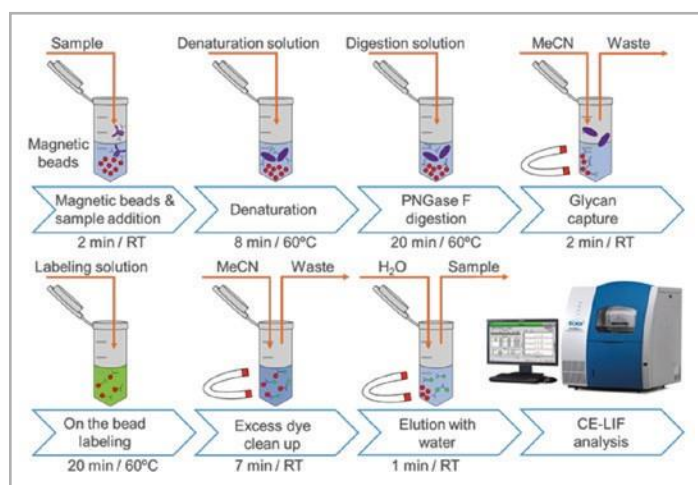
Sample

Magnetic beads

Magnetic beads & sample addition

2 min / RT

Denaturation solution

Denaturation

8 min / 60ºC

Digestion solution

PNGase F digestion

20 min / 60ºC

MeCN

Waste

Glycan capture

2 min / RT

Labeling solution

On the bead labeling

20 min / 60ºC

MeCN

Waste

Excess dye clean up

7 min / RT

$H_2O$

Sample

Elution with water

1 min / RT

CE-LIF analysis